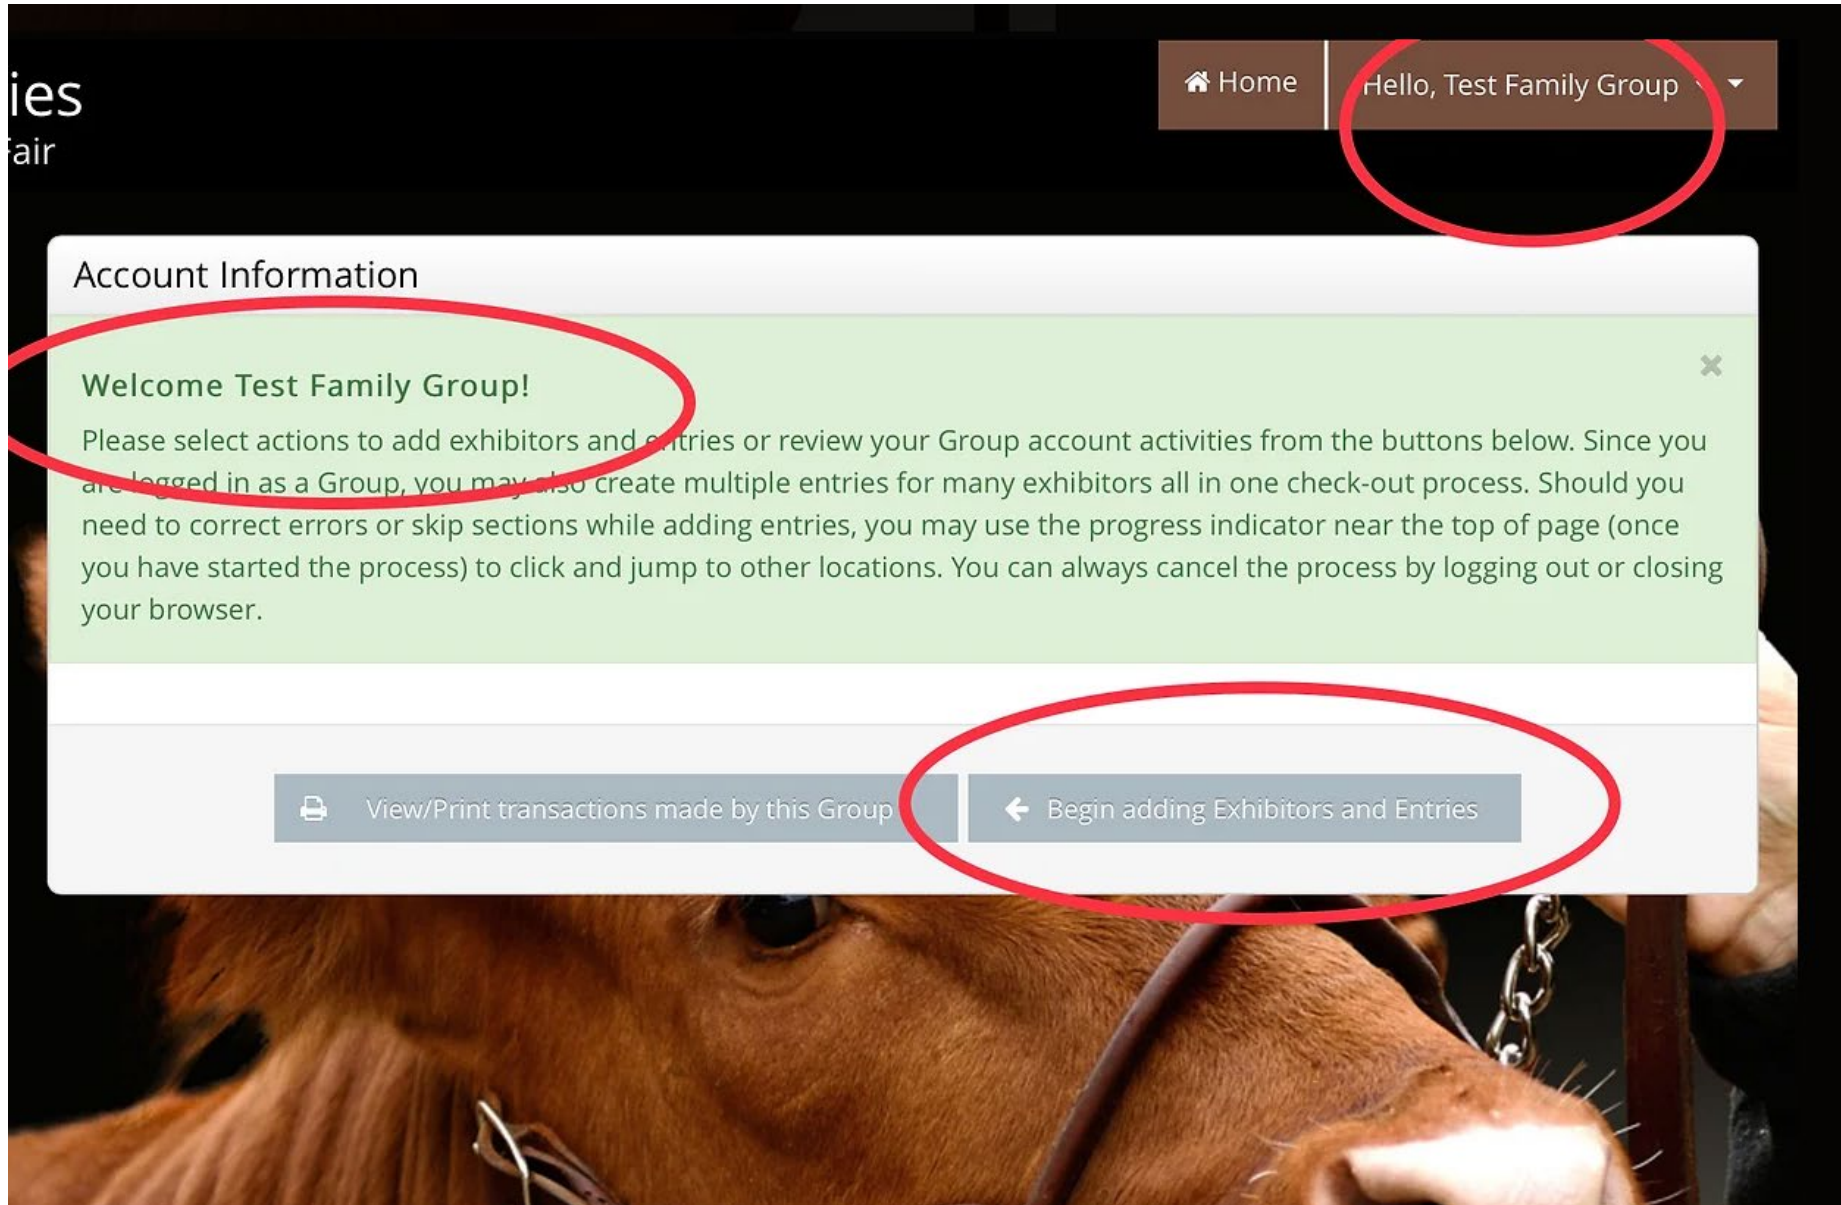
ies
air

Home

Hello, Test Family Group

Account Information

Welcome Test Family Group!

Please select actions to add exhibitors and entries or review your Group account activities from the buttons below. Since you are logged in as a Group, you may also create multiple entries for many exhibitors all in one check-out process. Should you need to correct errors or skip sections while adding entries, you may use the progress indicator near the top of page (once you have started the process) to click and jump to other locations. You can always cancel the process by logging out or closing your browser.

View/Print transactions made by this Group

Begin adding Exhibitors and Entries